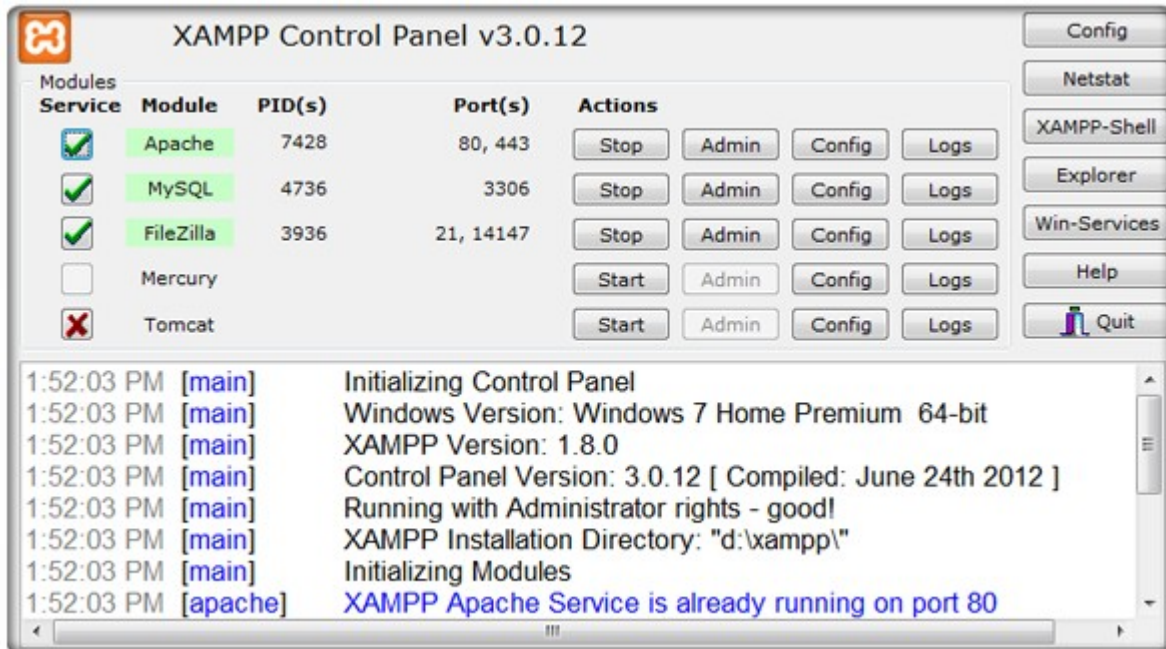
XAMPP Control Panel v3.0.12

Config
Netstat
XAMPP-Shell
Explorer
Win-Services
Help
Quit

Modules

| Service | Module | PID(s) | Port(s) | Actions | | | |
|---|---|---|---|---|---|---|---|
| | Apache | 7428 | 80, 443 | Stop | Admin | Config | Logs |
| | MySQL | 4736 | 3306 | Stop | Admin | Config | Logs |
| | FileZilla | 3936 | 21, 14147 | Stop | Admin | Config | Logs |
| | Mercury | | | Start | Admin | Config | Logs |
| | Tomcat | | | Start | Admin | Config | Logs |

1:52:03 PM [main] Initializing Control Panel
1:52:03 PM [main] Windows Version: Windows 7 Home Premium 64-bit
1:52:03 PM [main] XAMPP Version: 1.8.0
1:52:03 PM [main] Control Panel Version: 3.0.12 [ Compiled: June 24th 2012 ]
1:52:03 PM [main] Running with Administrator rights - good!
1:52:03 PM [main] XAMPP Installation Directory: "d:\xampp\"
1:52:03 PM [main] Initializing Modules
1:52:03 PM [apache] XAMPP Apache Service is already running on port 80